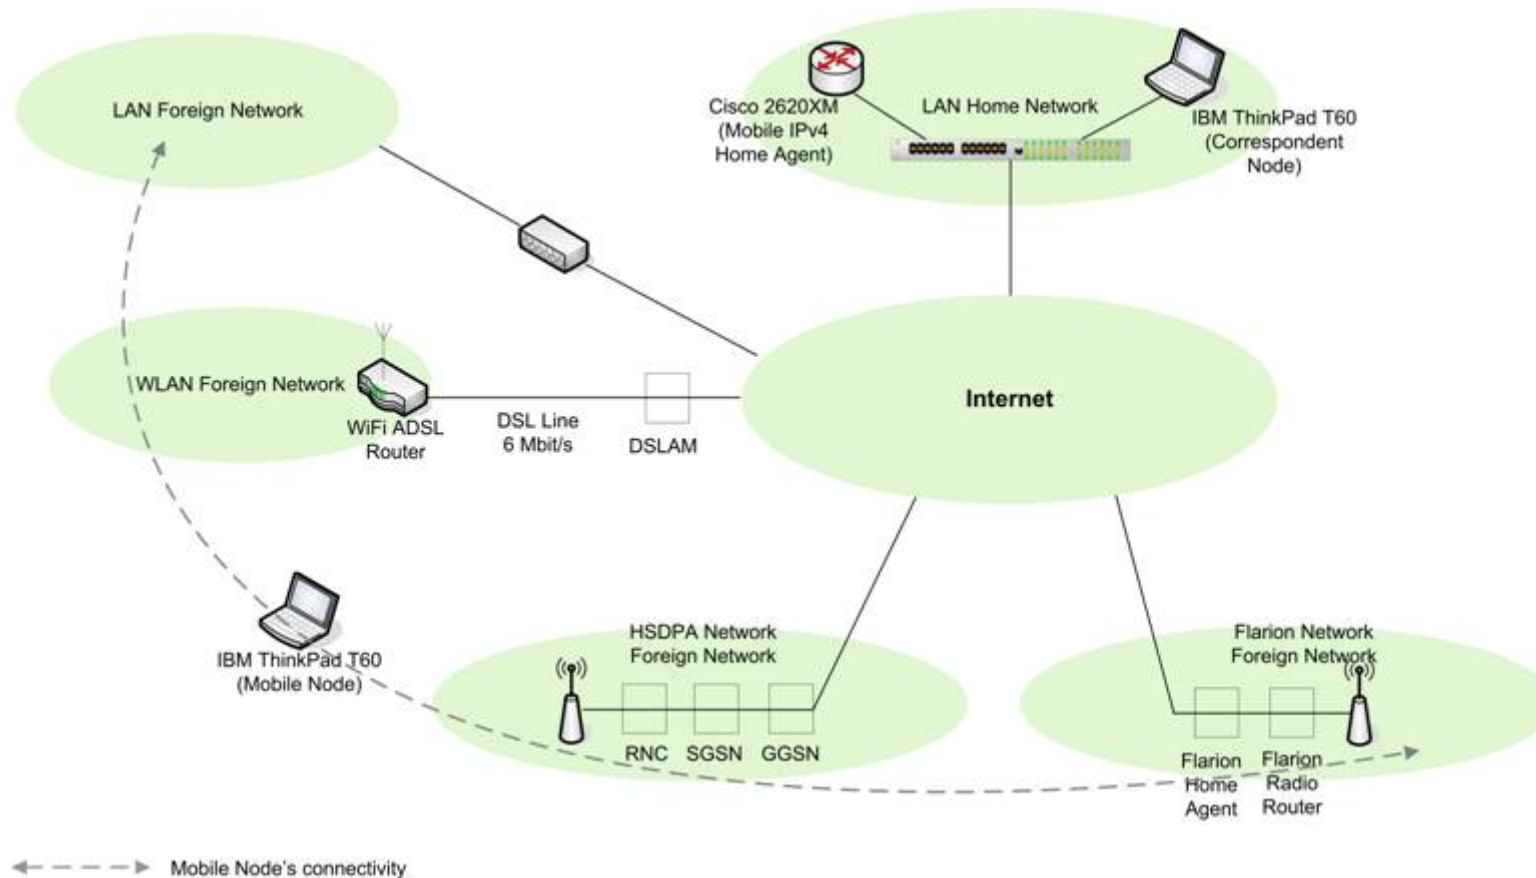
LAN Foreign Network

Cisco 2620XM (Mobile IPv4 Home Agent)

LAN Home Network

IBM ThinkPad T60 (Correspondent Node)

WLAN Foreign Network

WiFi ADSL Router

DSL Line 6 Mbit/s

DSLAM

Internet

IBM ThinkPad T60 (Mobile Node)

HSDPA Network Foreign Network

RNC SGSN GGSN

Flarion Network Foreign Network

Flarion Home Agent

Flarion Radio Router

Mobile Node's connectivity